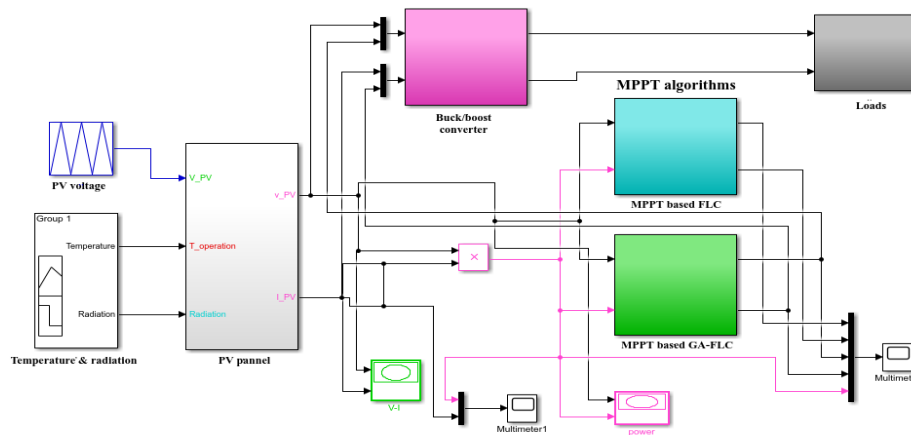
MPPT algorithms

Buck/boost converter

Loads

PV voltage

V_PV

v_PV

MPPT based FLC

Group 1

Temperature

T_operation

Radiation

Radiation

I_PV

MPPT based GA-FLC

Temperature & radiation

PV pannel

V-I

Multimeter1

power

Multimet